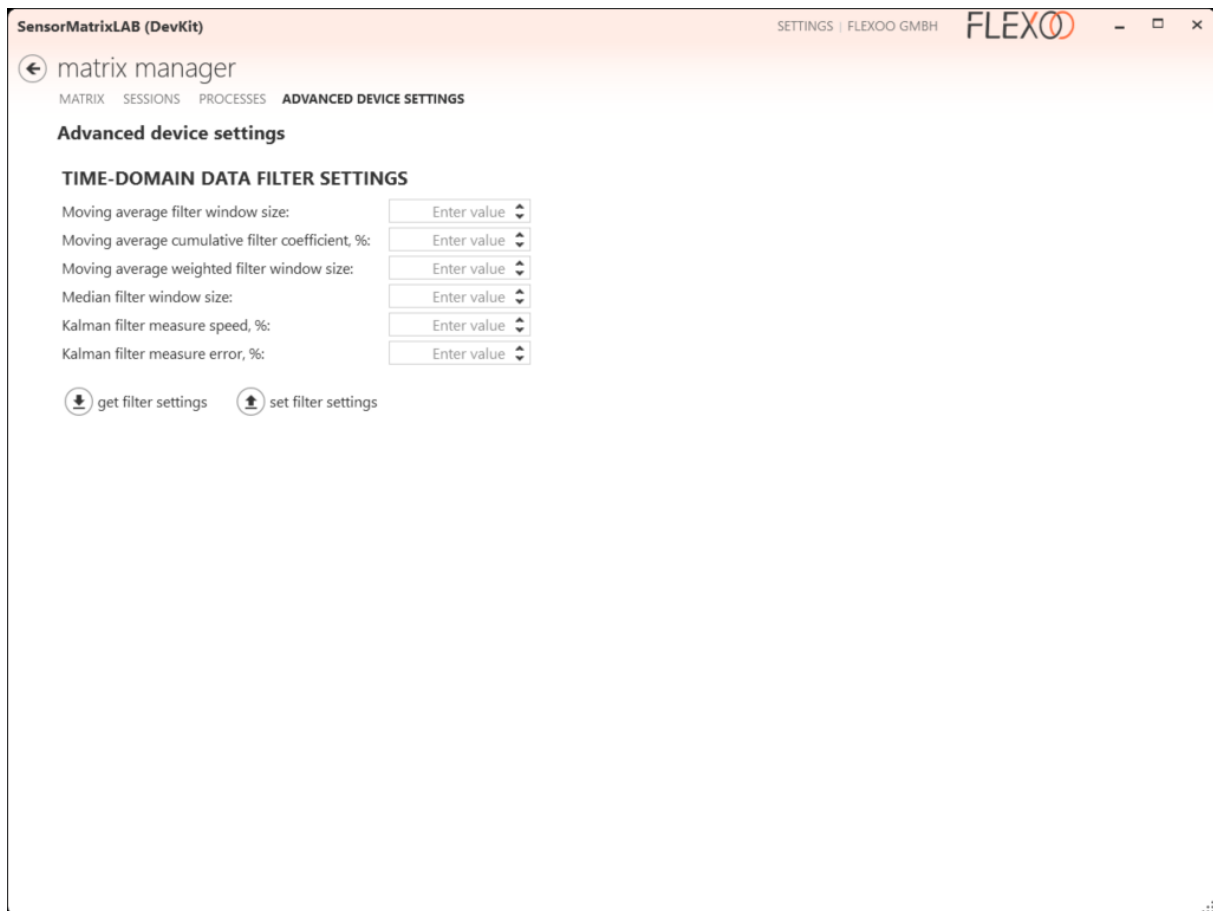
SensorMatrixLAB (DevKit)

SETTINGS | FLEXOO GMBH FLEXOO

matrix manager

MATRIX SESSIONS PROCESSES ADVANCED DEVICE SETTINGS

Advanced device settings

TIME-DOMAIN DATA FILTER SETTINGS

| | |
|---|---|
| Moving average filter window size: | Enter value |
| Moving average cumulative filter coefficient, %: | Enter value |
| Moving average weighted filter window size: | Enter value |
| Median filter window size: | Enter value |
| Kalman filter measure speed, %: | Enter value |
| Kalman filter measure error, %: | Enter value |

get filter settings set filter settings